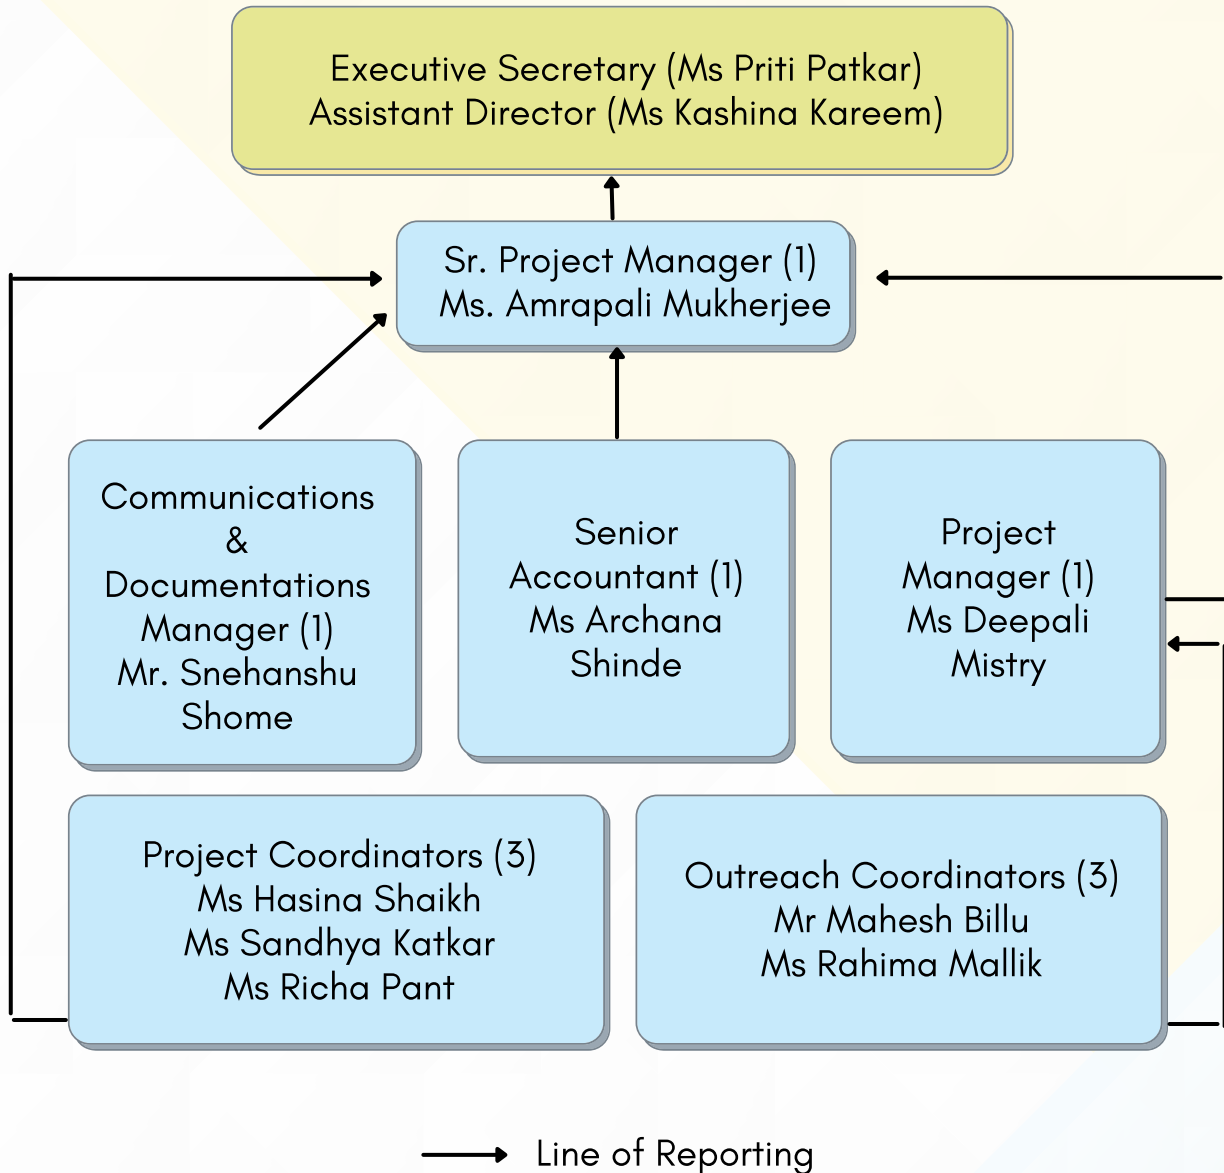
Executive Secretary (Ms Priti Patkar)
Assistant Director (Ms Kashina Kareem)

Sr. Project Manager (1)
Ms. Amrapali Mukherjee

Communications & Documentations Manager (1)
Mr. Snehanshu Shome

Senior Accountant (1)
Ms Archana Shinde

Project Manager (1)
Ms Deepali Mistry

Project Coordinators (3)
Ms Hasina Shaikh
Ms Sandhya Katkar
Ms Richa Pant

Outreach Coordinators (3)
Mr Mahesh Billu
Ms Rahima Mallik

Line of Reporting